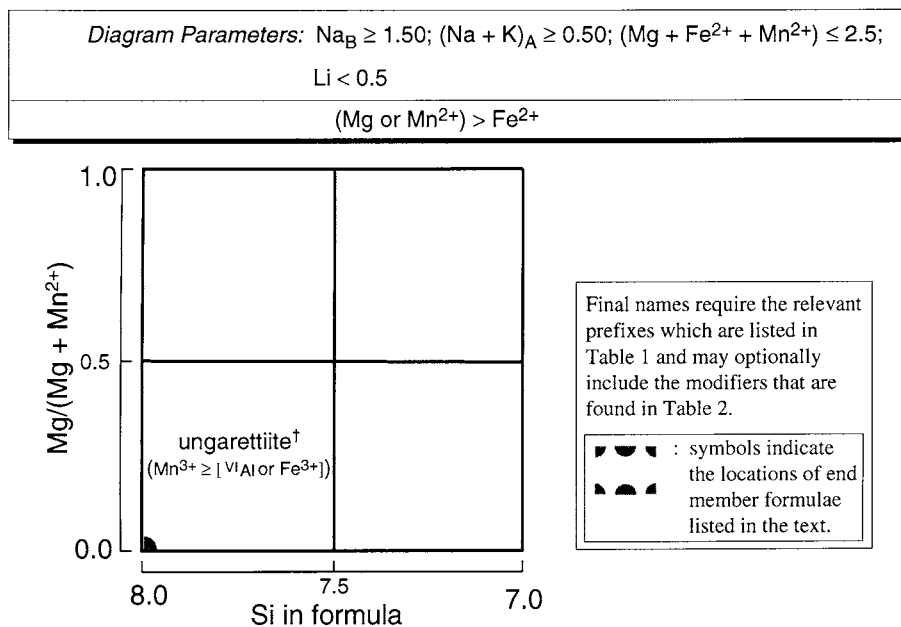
*Diagram Parameters:* $Na_B \geq 1.50$; $(Na + K)_A \geq 0.50$; $(Mg + Fe^{2+} + Mn^{2+}) \leq 2.5$; $Li < 0.5$

$(Mg \text{ or } Mn^{2+}) > Fe^{2+}$

1.0

0.5

0.0

$Mg/(Mg + Mn^{2+})$

ungarettiite†
$(Mn^{3+} \geq [\,^{VI}Al \text{ or } Fe^{3+}])$

8.0
7.5
7.0
Si in formula

Final names require the relevant prefixes which are listed in Table 1 and may optionally include the modifiers that are found in Table 2.

: symbols indicate the locations of end member formulae listed in the text.